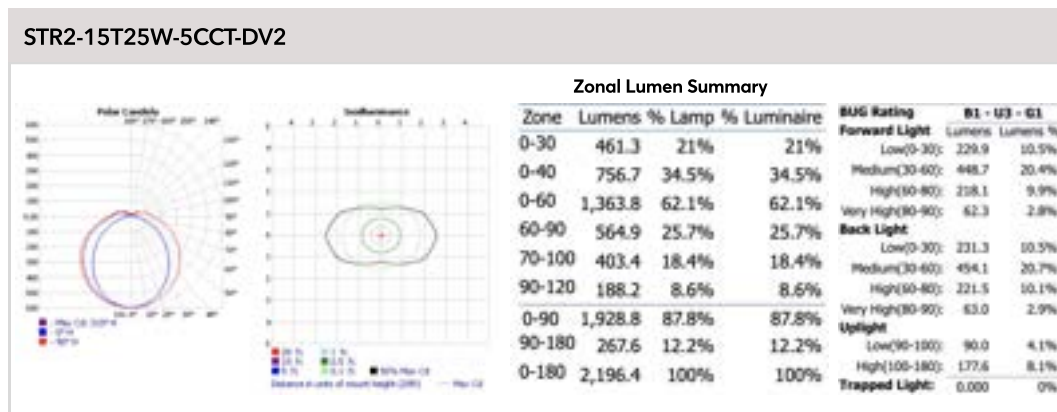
STR2-15T25W-5CCT-DV2

Polar Candela

Isoilluminance

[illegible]

Zonal Lumen Summary

| Zone | Lumens | % Lamp | % Luminaire |
|---|---|---|---|
| 0-30 | 461.3 | 21% | 21% |
| 0-40 | 756.7 | 34.5% | 34.5% |
| 0-60 | 1,363.8 | 62.1% | 62.1% |
| 60-90 | 564.9 | 25.7% | 25.7% |
| 70-100 | 403.4 | 18.4% | 18.4% |
| 90-120 | 188.2 | 8.6% | 8.6% |
| 0-90 | 1,928.8 | 87.8% | 87.8% |
| 90-180 | 267.6 | 12.2% | 12.2% |
| 0-180 | 2,196.4 | 100% | 100% |

| BUG Rating | B1 - U3 - G1 | |
|---|---|---|
| Forward Light | Lumens | Lumens % |
| Low(0-30): | 229.9 | 10.5% |
| Medium(30-60): | 448.7 | 20.4% |
| High(60-80): | 218.1 | 9.9% |
| Very High(80-90): | 62.3 | 2.8% |
| Back Light | | |
| Low(0-30): | 231.3 | 10.5% |
| Medium(30-60): | 454.1 | 20.7% |
| High(60-80): | 221.5 | 10.1% |
| Very High(80-90): | 63.0 | 2.9% |
| Uplight | | |
| Low(90-100): | 90.0 | 4.1% |
| High(100-180): | 177.6 | 8.1% |
| Trapped Light: | 0.000 | 0% |